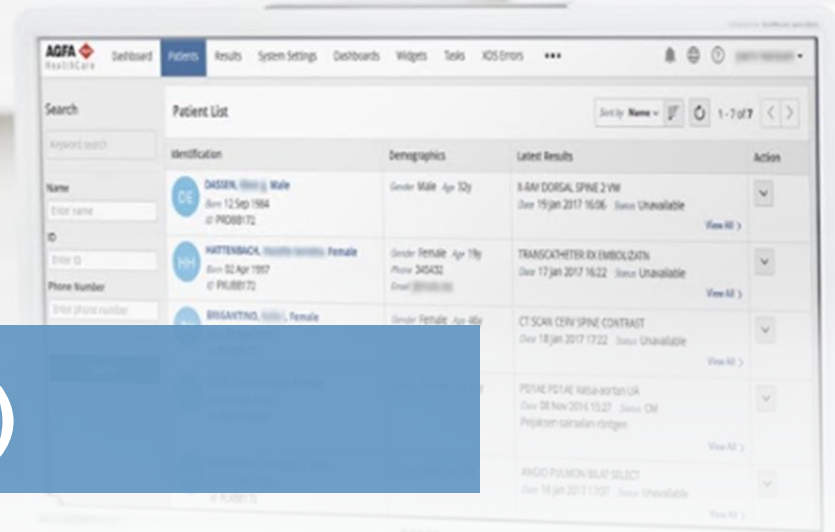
AGFA HealthCare Dashboard Patients Results System Settings Dashboards Widgets Tasks XDS Errors •••

Search

Keyword search

Name

Enter name

ID

Enter ID

Phone Number

Enter phone number

Patient List

Sort by Name 1 - 7 of 7

| Identification | Demographics | Latest Results | Action |
|---|---|---|---|
| DE DASSEN, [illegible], Male Born 12 Sep 1984 ID PRO88172 | Gender Male Age 32y | X-RAY DORSAL SPINE 2 VW Date 19 Jan 2017 16:06 Status Unavailable View All › | |
| HH HATTENBACH, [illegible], Female Born 02 Apr 1997 ID PKU88172 | Gender Female Age 19y Phone 345432 Email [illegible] | TRANSCATHETER RX EMBOLIZATN Date 17 Jan 2017 16:22 Status Unavailable View All › | |
| BRIGANTINO, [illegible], Female | Gender Female Age 46y | CT SCAN CERV SPINE CONTRAST Date 18 Jan 2017 17:22 Status Unavailable View All › | |
| | | PD1AE PD1AE Xatsa aortan UA Date 08 Nov 2016 15:27 Status CM Pejaksen sarsadan röntgen View All › | |
| ID PKU88172 | | ANGIO PULMON BILAT SELECT Date 18 Jan 2017 17:07 Status Unavailable View All › | |